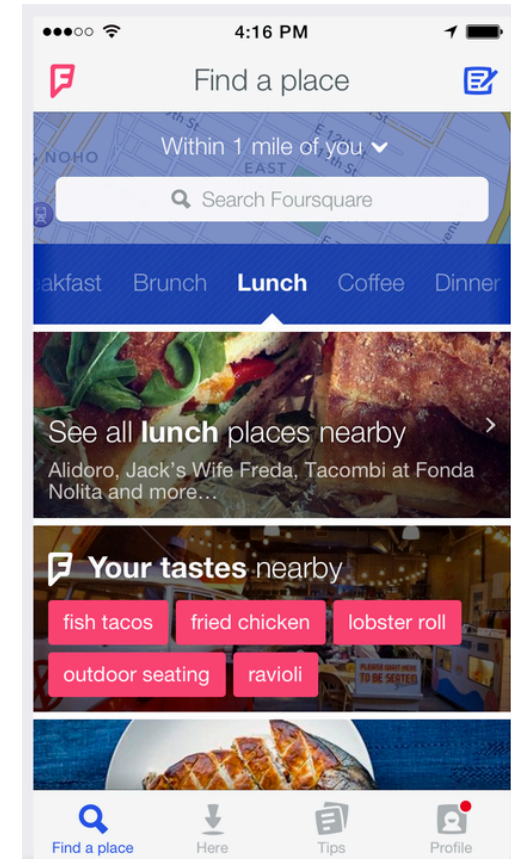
4:16 PM

Find a place

NOHO
EAST

Within 1 mile of you

Search Foursquare

akfast Brunch **Lunch** Coffee Dinner

See all **lunch** places nearby
Alidoro, Jack's Wife Freda, Tacombi at Fonda Nolita and more...

**Your tastes** nearby

fish tacos
fried chicken
lobster roll
outdoor seating
ravioli

PLEASE WAIT HERE TO BE SEATED

Find a place
Here
Tips
Profile